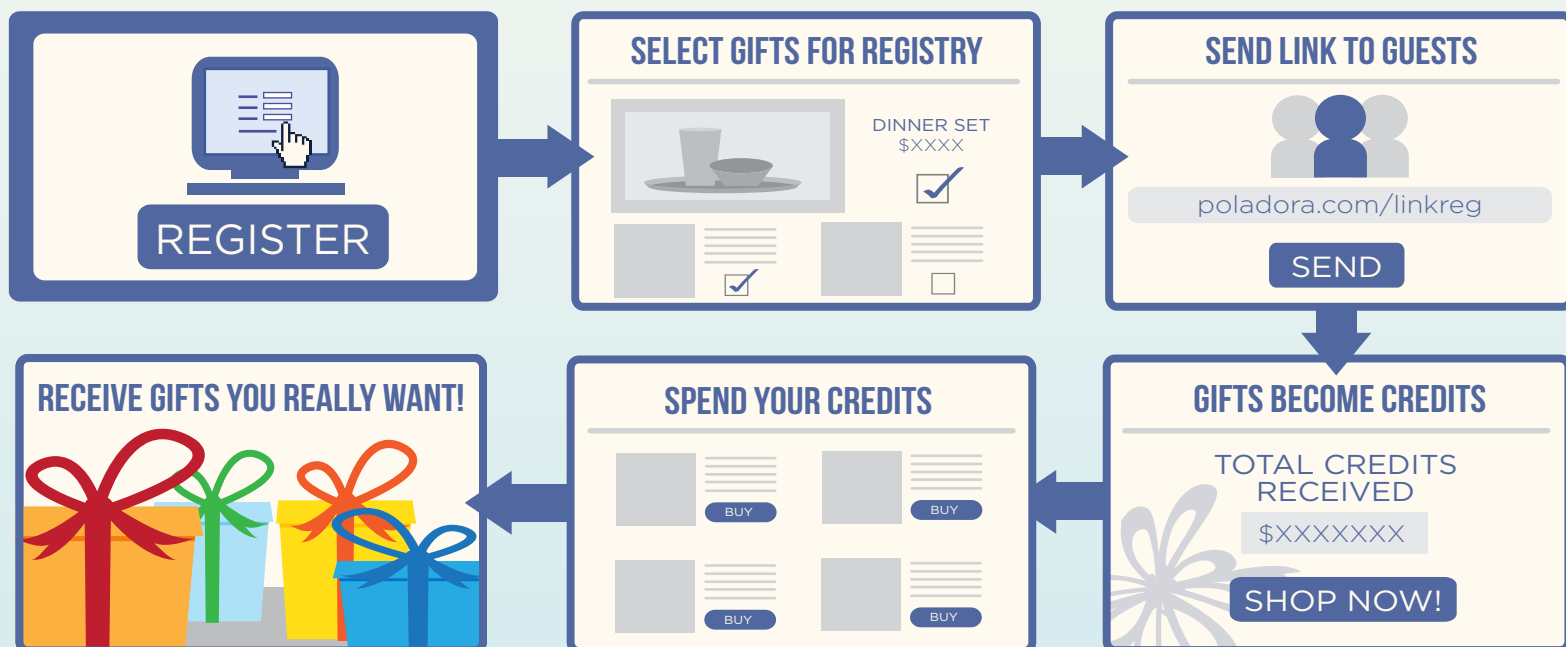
REGISTER

SELECT GIFTS FOR REGISTRY

DINNER SET
$XXXX

SEND LINK TO GUESTS

poladora.com/linkreg

SEND

RECEIVE GIFTS YOU REALLY WANT!

SPEND YOUR CREDITS

BUY

BUY

BUY

BUY

GIFTS BECOME CREDITS

TOTAL CREDITS RECEIVED

$XXXXXXX

SHOP NOW!